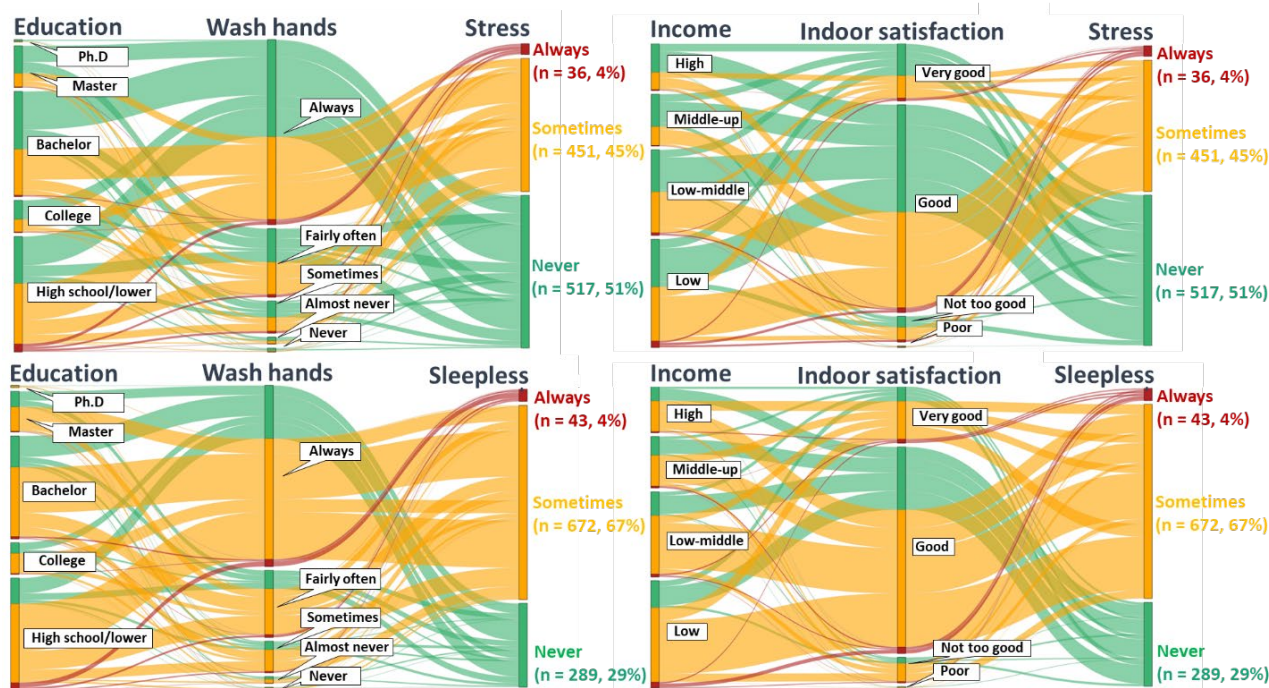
Education

Wash hands

Stress

Ph.D

Master

Bachelor

College

High school/lower

Always

Fairly often

Sometimes

Almost never

Never

Always (n = 36, 4%)

Sometimes (n = 451, 45%)

Never (n = 517, 51%)

Income

Indoor satisfaction

Stress

High

Middle-up

Low-middle

Low

Very good

Good

Not too good

Poor

Always (n = 36, 4%)

Sometimes (n = 451, 45%)

Never (n = 517, 51%)

Education

Wash hands

Sleepless

Ph.D

Master

Bachelor

College

High school/lower

Always

Fairly often

Sometimes

Almost never

Never

Always (n = 43, 4%)

Sometimes (n = 672, 67%)

Never (n = 289, 29%)

Income

Indoor satisfaction

Sleepless

High

Middle-up

Low-middle

Low

Very good

Good

Not too good

Poor

Always (n = 43, 4%)

Sometimes (n = 672, 67%)

Never (n = 289, 29%)